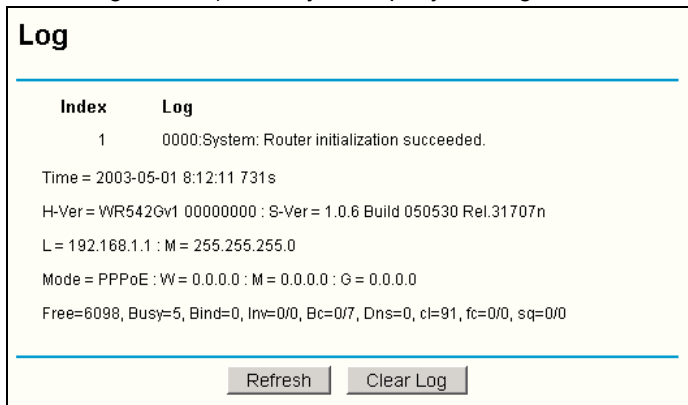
Log

| Index | Log |
|---|---|
| 1 | 0000:System: Router initialization succeeded. |

Time = 2003-05-01 8:12:11 731s

H-Ver = WR542Gv1 00000000 : S-Ver = 1.0.6 Build 050530 Rel.31707n

L = 192.168.1.1 : M = 255.255.255.0

Mode = PPPoE : W = 0.0.0.0 : M = 0.0.0.0 : G = 0.0.0.0

Free=6098, Busy=5, Bind=0, Inv=0/0, Bc=0/7, Dns=0, cl=91, fc=0/0, sq=0/0

Refresh Clear Log